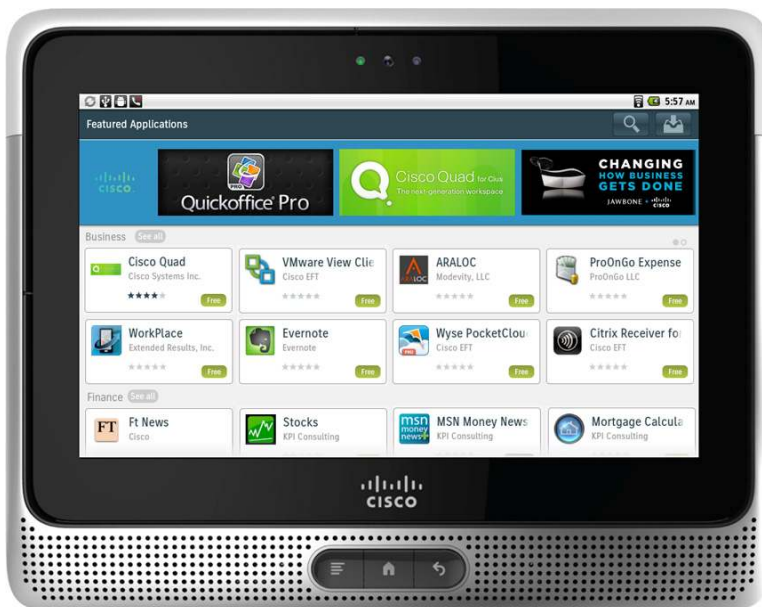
5:57 AM

Featured Applications

cisco

Quickoffice Pro

Cisco Quad for Cius
The next generation workspace

CHANGING HOW BUSINESS GETS DONE
JAWBONE + cisco

Business See all

Cisco Quad
Cisco Systems Inc.
Free

VMware View Clie
Cisco EFT
Free

ARALOC
Modevity, LLC
Free

ProOnGo Expense
ProOnGo LLC
Free

WorkPlace
Extended Results, Inc.
Free

Evernote
Evernote
Free

Wyse PocketClou
Cisco EFT
Free

Citrix Receiver fo
Cisco EFT
Free

Finance See all

FT
Ft News
Cisco

Stocks
KPI Consulting

msn money news
MSN Money News
KPI Consulting

Mortgage Calcula
KPI Consulting

cisco